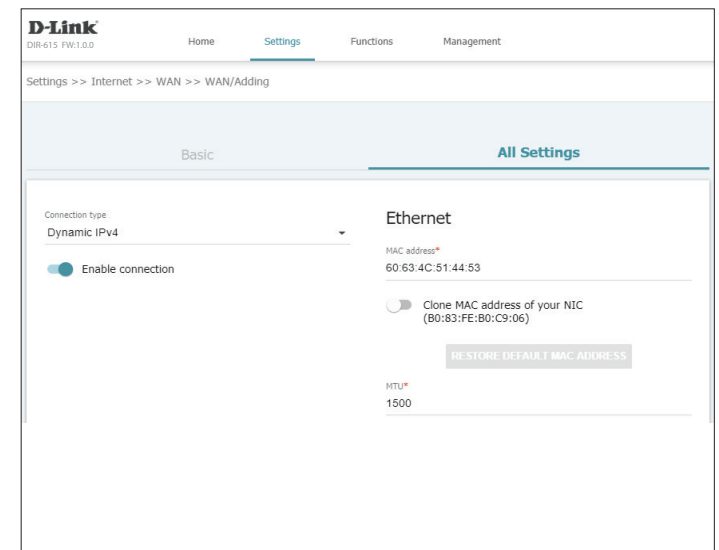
D-Link
DIR-615 FW:1.0.0

Home
Settings
Functions
Management

Settings >> Internet >> WAN >> WAN/Adding

Basic
All Settings

Connection type
Dynamic IPv4

Enable connection

Ethernet

MAC address*
60:63:4C:51:44:53

Clone MAC address of your NIC (B0:83:FE:B0:C9:06)

RESTORE DEFAULT MAC ADDRESS

MTU*
1500